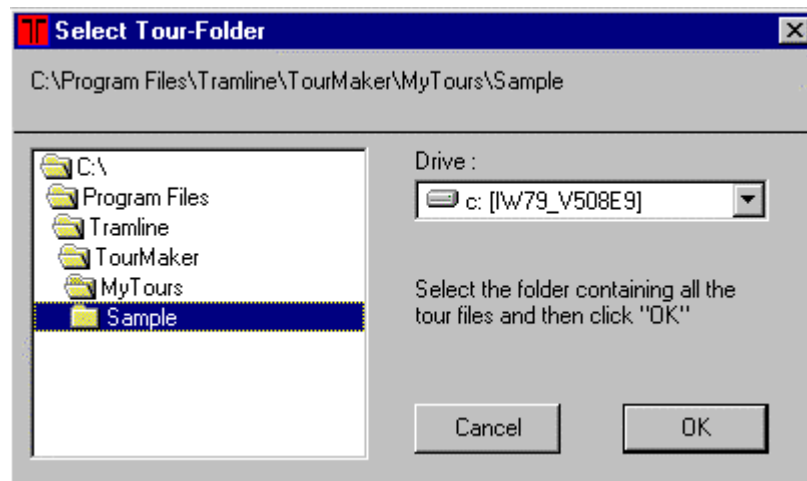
Select Tour-Folder

C:\Program Files\Tramline\TourMaker\MyTours\Sample

C:\
Program Files
Tramline
TourMaker
MyTours
Sample

Drive :
c: [IW79_V508E9]

Select the folder containing all the tour files and then click "OK"

Cancel
OK